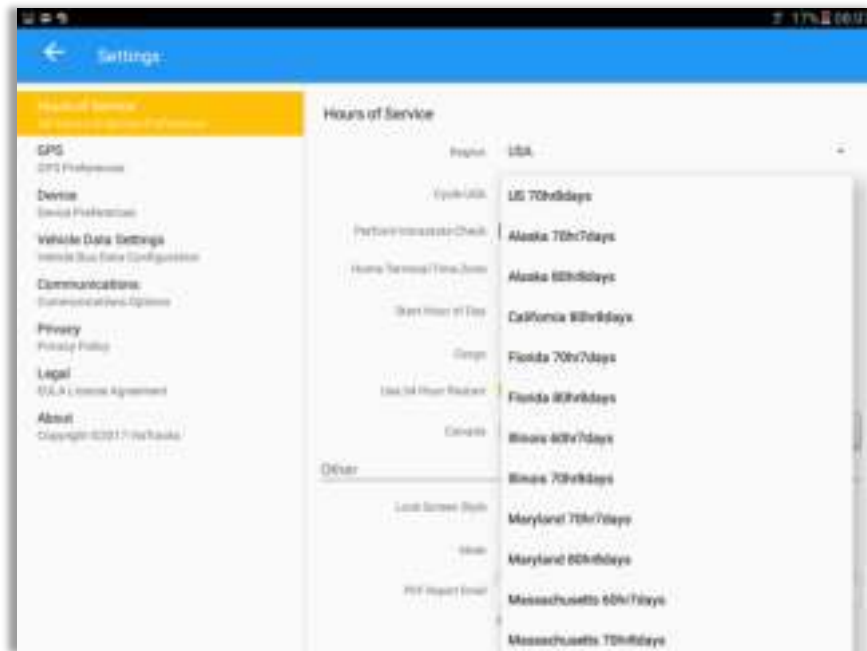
17% 08:0

Settings

Hours of Service
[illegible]

GPS
GPS Preferences

Device
Device Preferences

Vehicle Data Settings
Vehicle Bus Data Configuration

Communications
Communications Options

Privacy
Privacy Policy

Legal
EULA License Agreement

About
Copyright ©2017 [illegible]

Hours of Service

Region USA

Cycle USA

Perform Intrastate Check

Home Terminal Time Zone

Start Hour of Day

Cargo

Use 34 Hour Restart

Canada

Other

Lock Screen Style

Mode

PDF Report Email

US 70hr8days
Alaska 70hr7days
Alaska 80hr8days
California 80hr8days
Florida 70hr7days
Florida 80hr8days
Illinois 60hr7days
Illinois 70hr8days
Maryland 70hr7days
Maryland 80hr8days
Massachusetts 60hr7days
Massachusetts 70hr8days